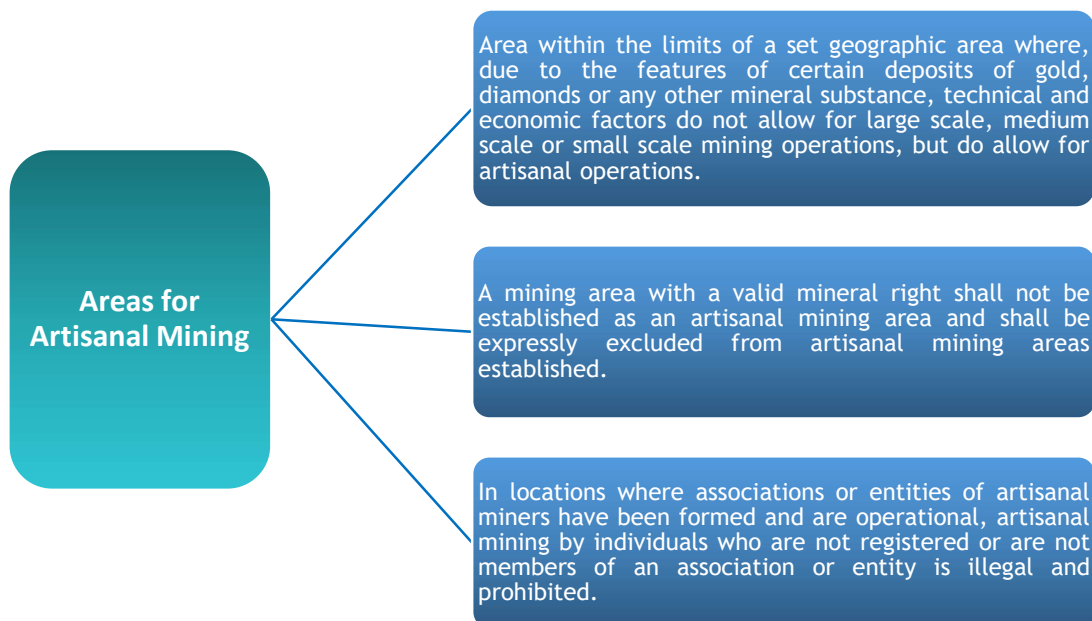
Areas for Artisanal Mining

Area within the limits of a set geographic area where, due to the features of certain deposits of gold, diamonds or any other mineral substance, technical and economic factors do not allow for large scale, medium scale or small scale mining operations, but do allow for artisanal operations.

A mining area with a valid mineral right shall not be established as an artisanal mining area and shall be expressly excluded from artisanal mining areas established.

In locations where associations or entities of artisanal miners have been formed and are operational, artisanal mining by individuals who are not registered or are not members of an association or entity is illegal and prohibited.